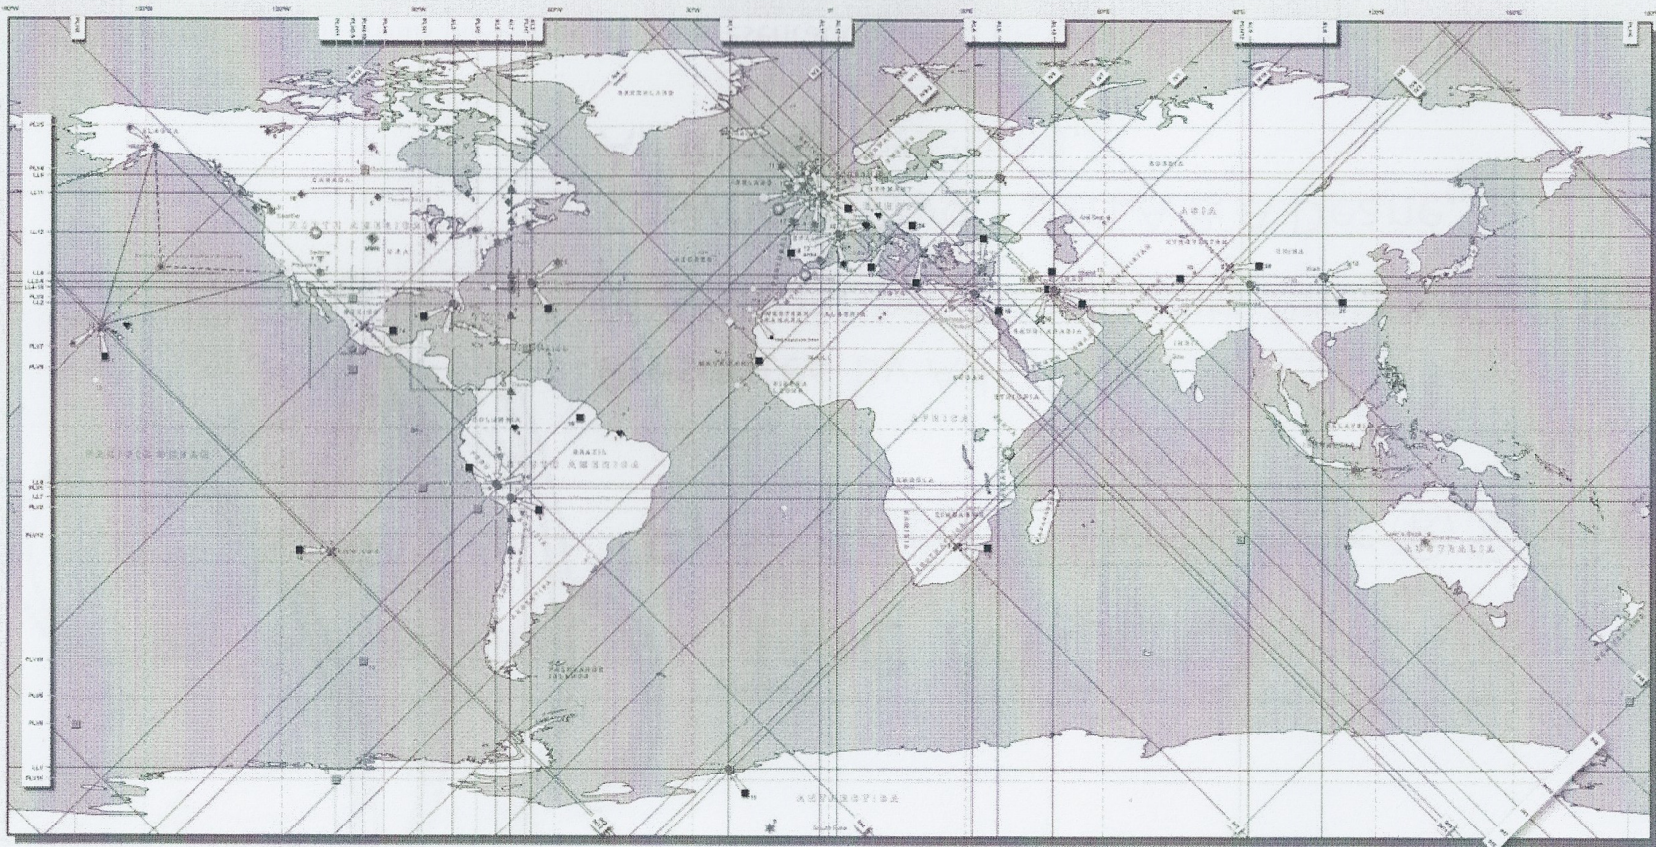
GREENLAND

ALASKA

CANADA

NORTH AMERICA

USA

MEXICO

AZORES

WESTERN SAHARA

ALGERIA

MAURITANIA

MALI

SIERRA LEONE

SUDAN

ETHIOPIA

AFRICA

ANGOLA

NAMIBIA

ZIMBABWE

SOUTH AFRICA

SAUDI ARABIA

RUSSIA

ASIA

AFGHANISTAN

CHINA

INDIA

MALAYSIA

AUSTRALIA

COLOMBIA

BRAZIL

SOUTH AMERICA

ARGENTINA

FALKLAND ISLANDS

PACIFIC OCEAN

ANTARCTICA

South Pole

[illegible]